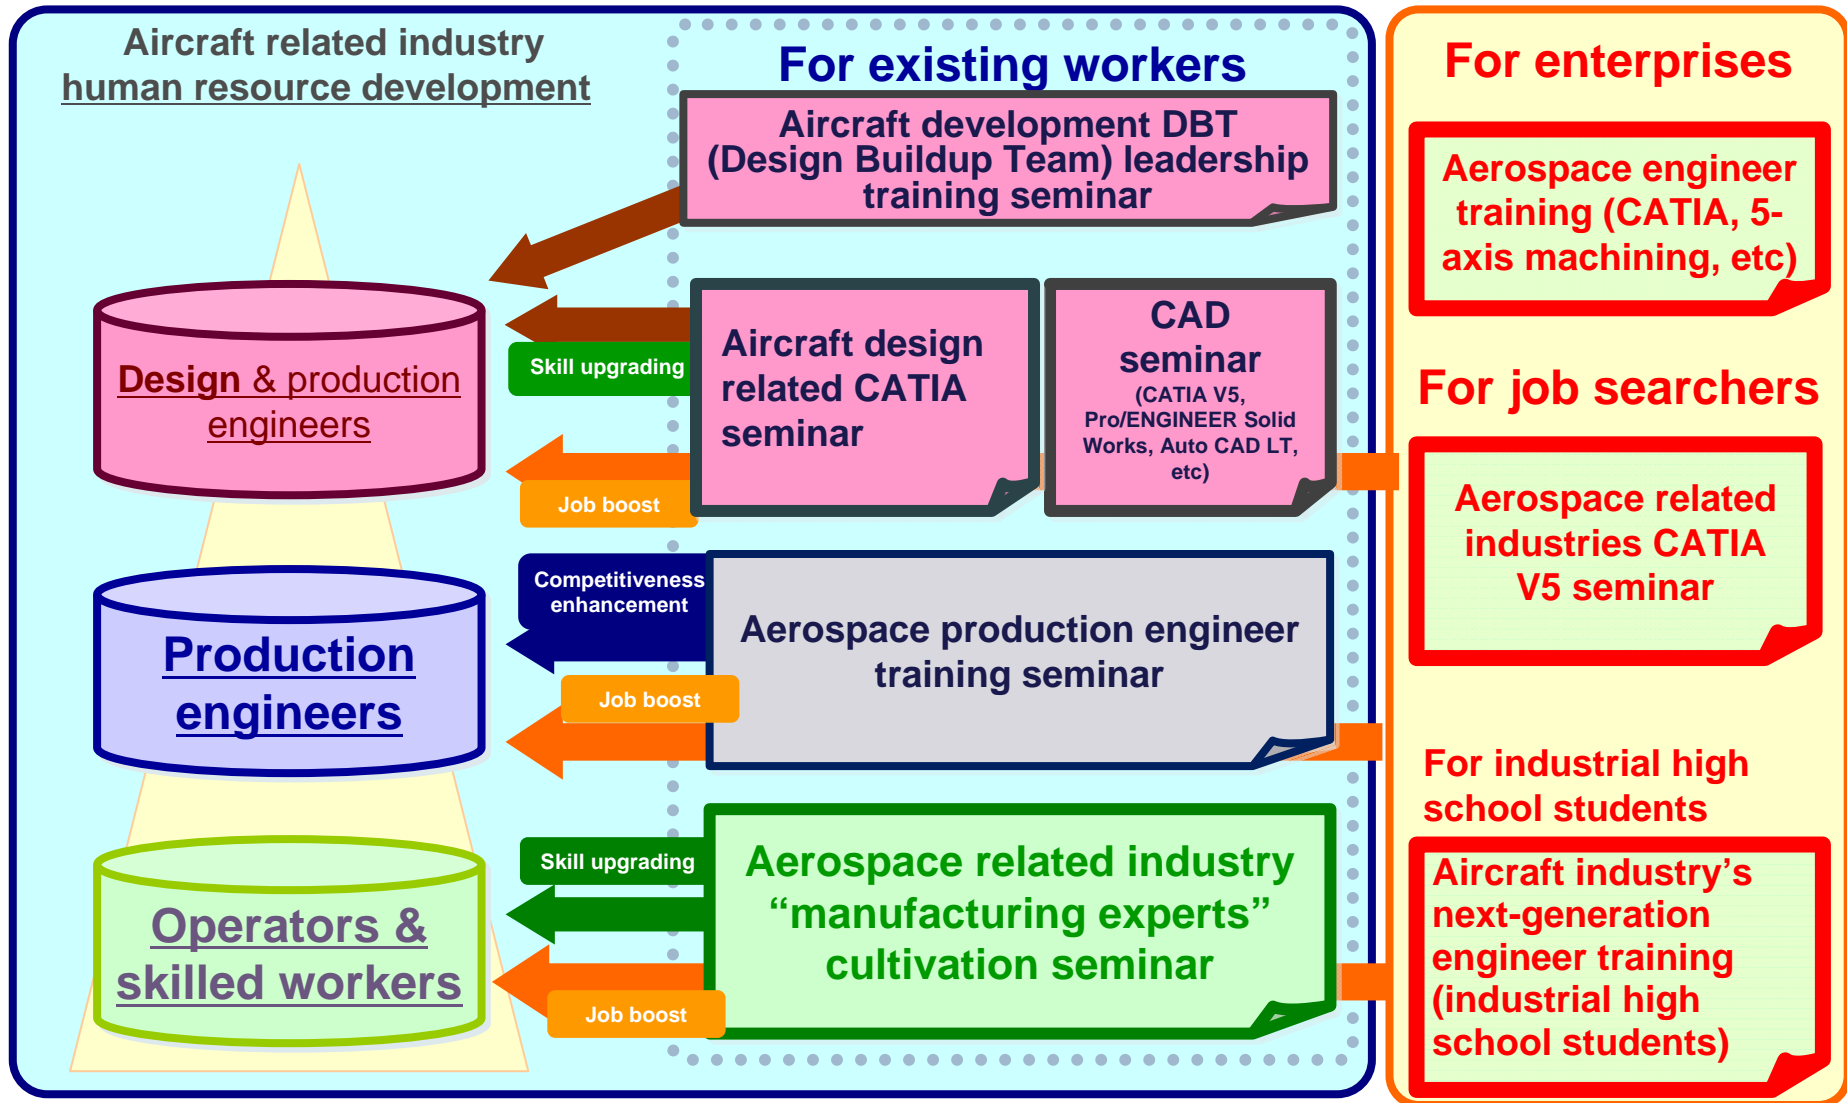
Aircraft related industry human resource development

For existing workers

Aircraft development DBT (Design Buildup Team) leadership training seminar

Design & production engineers

Skill upgrading

Aircraft design related CATIA seminar

CAD seminar (CATIA V5, Pro/ENGINEER Solid Works, Auto CAD LT, etc)

Job boost

Competitiveness enhancement

Production engineers

Aerospace production engineer training seminar

Job boost

Skill upgrading

Operators & skilled workers

Aerospace related industry “manufacturing experts” cultivation seminar

Job boost

For enterprises

Aerospace engineer training (CATIA, 5-axis machining, etc)

For job searchers

Aerospace related industries CATIA V5 seminar

For industrial high school students

Aircraft industry’s next-generation engineer training (industrial high school students)